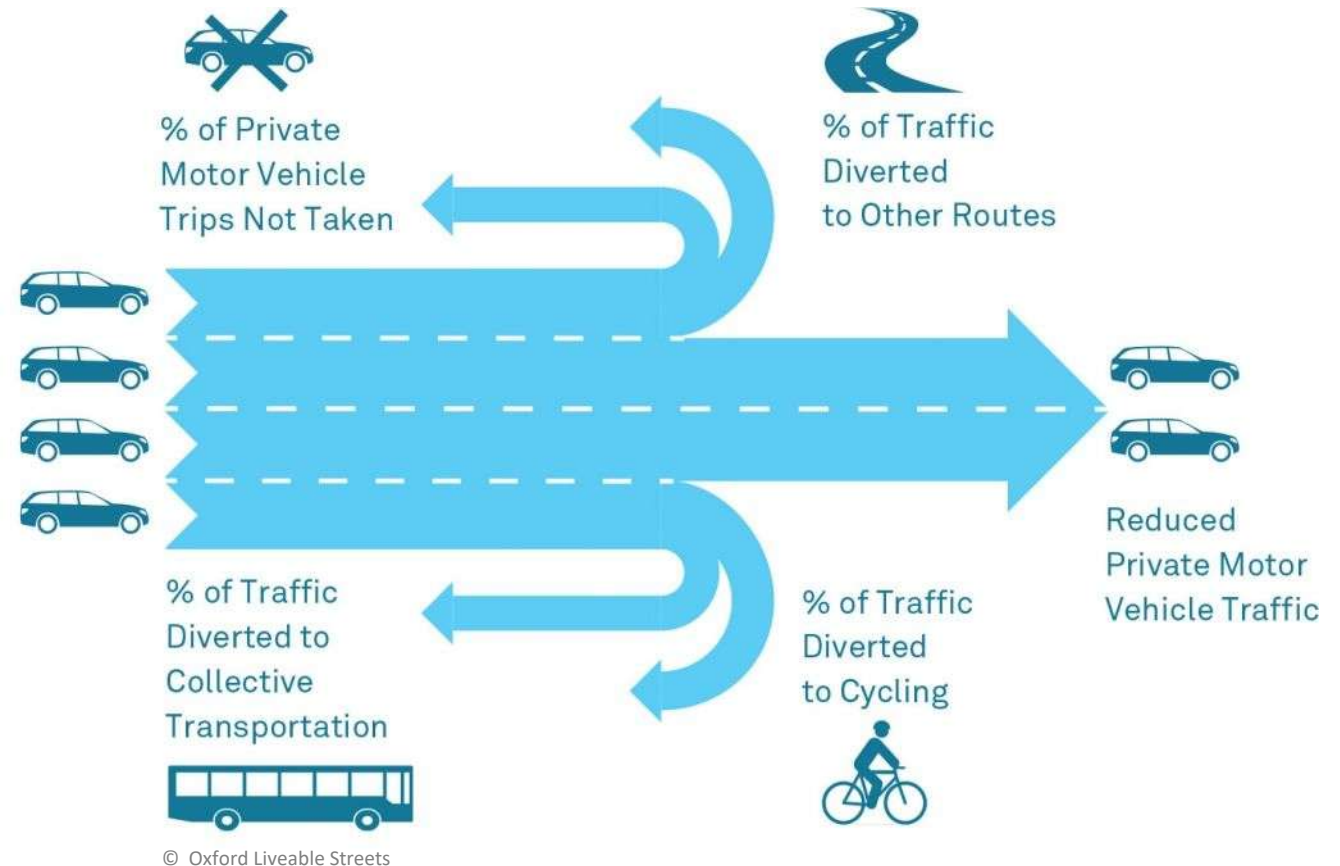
% of Private Motor Vehicle Trips Not Taken

% of Traffic Diverted to Other Routes

% of Traffic Diverted to Collective Transportation

% of Traffic Diverted to Cycling

Reduced Private Motor Vehicle Traffic

© Oxford Liveable Streets